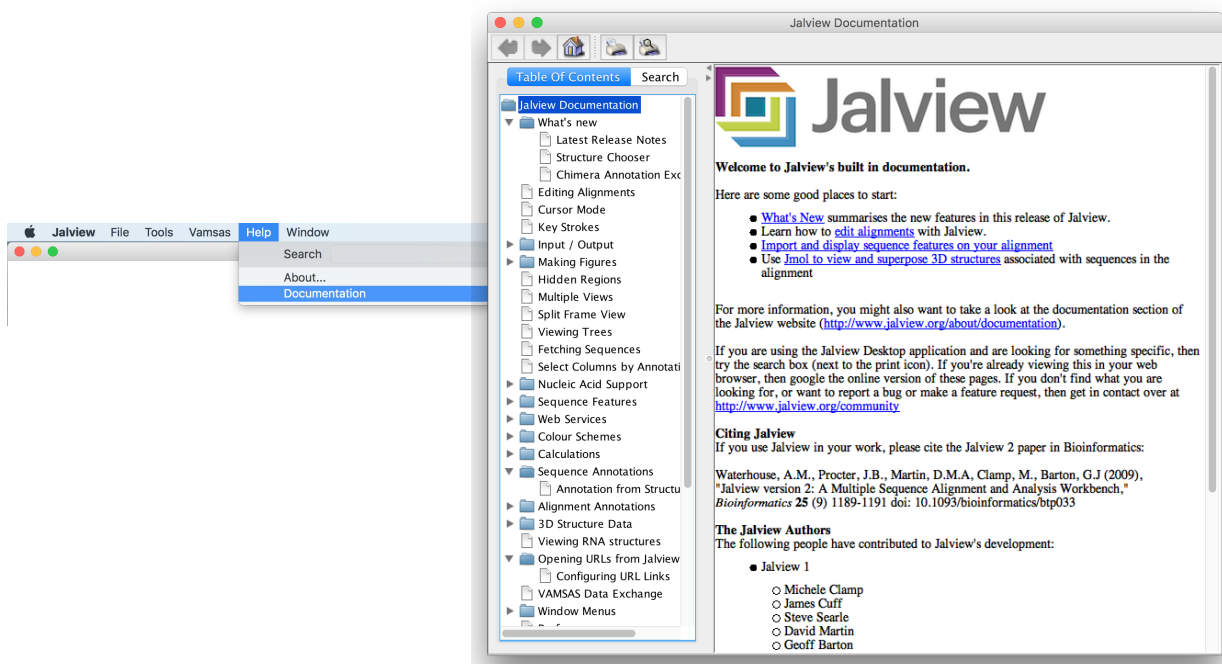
Jalview File Tools Vamsas Help Window

Search

About...

Documentation

Jalview Documentation

Table Of Contents Search

Jalview Documentation
What's new
Latest Release Notes
Structure Chooser
Chimera Annotation Exc
Editing Alignments
Cursor Mode
Key Strokes
Input / Output
Making Figures
Hidden Regions
Multiple Views
Split Frame View
Viewing Trees
Fetching Sequences
Select Columns by Annotati
Nucleic Acid Support
Sequence Features
Web Services
Colour Schemes
Calculations
Sequence Annotations
Annotation from Structu
Alignment Annotations
3D Structure Data
Viewing RNA structures
Opening URLs from Jalview
Configuring URL Links
VAMSAS Data Exchange
Window Menus

Jalview

Welcome to Jalview's built in documentation.

Here are some good places to start:

- What's New summarises the new features in this release of Jalview.
- Learn how to edit alignments with Jalview.
- Import and display sequence features on your alignment
- Use Jmol to view and superpose 3D structures associated with sequences in the alignment

For more information, you might also want to take a look at the documentation section of the Jalview website (http://www.jalview.org/about/documentation).

If you are using the Jalview Desktop application and are looking for something specific, then try the search box (next to the print icon). If you're already viewing this in your web browser, then google the online version of these pages. If you don't find what you are looking for, or want to report a bug or make a feature request, then get in contact over at http://www.jalview.org/community

Citing Jalview
If you use Jalview in your work, please cite the Jalview 2 paper in Bioinformatics:

Waterhouse, A.M., Procter, J.B., Martin, D.M.A, Clamp, M., Barton, G.J (2009), "Jalview version 2: A Multiple Sequence Alignment and Analysis Workbench," Bioinformatics 25 (9) 1189-1191 doi: 10.1093/bioinformatics/btp033

The Jalview Authors
The following people have contributed to Jalview's development:

- Jalview 1
  - Michele Clamp
  - James Cuff
  - Steve Searle
  - David Martin
  - Geoff Barton